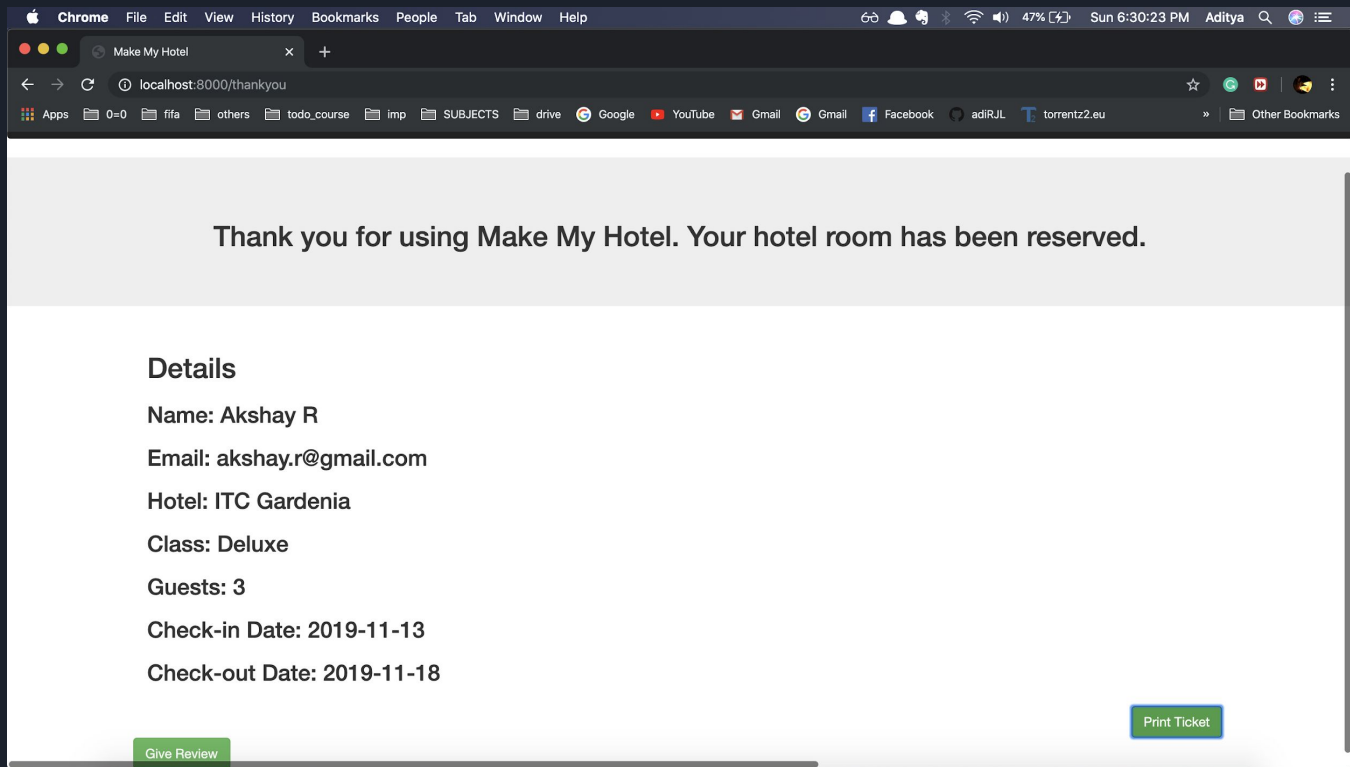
Chrome File Edit View History Bookmarks People Tab Window Help

47% Sun 6:30:23 PM Aditya

Make My Hotel ×

localhost:8000/thankyou

Apps 0=0 fifa others todo_course imp SUBJECTS drive Google YouTube Gmail Gmail Facebook adiRJL torrentz2.eu » Other Bookmarks

Thank you for using Make My Hotel. Your hotel room has been reserved.

Details

Name: Akshay R

Email: akshay.r@gmail.com

Hotel: ITC Gardenia

Class: Deluxe

Guests: 3

Check-in Date: 2019-11-13

Check-out Date: 2019-11-18

Print Ticket

Give Review